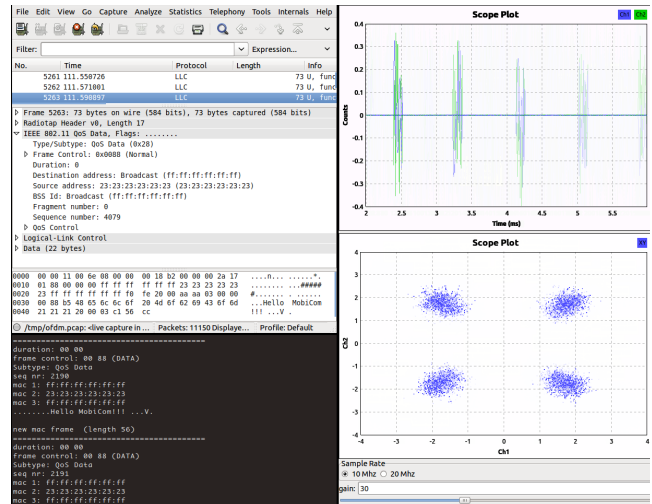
File Edit View Go Capture Analyze Statistics Telephony Tools Internals Help

Filter: Expression...

| No. | Time | Protocol | Length | Info |
|---|---|---|---|---|
| 5261 | 111.550726 | LLC | | 73 U, func |
| 5262 | 111.571001 | LLC | | 73 U, func |
| 5263 | 111.598897 | LLC | | 73 U, func |

Frame 5263: 73 bytes on wire (584 bits), 73 bytes captured (584 bits)
Radiotap Header v0, Length 17
IEEE 802.11 QoS Data, Flags: ........
Type/Subtype: QoS Data (0x28)
Frame Control: 0x0088 (Normal)
Duration: 0
Destination address: Broadcast (ff:ff:ff:ff:ff:ff)
Source address: 23:23:23:23:23:23 (23:23:23:23:23:23)
BSS Id: Broadcast (ff:ff:ff:ff:ff:ff)
Fragment number: 0
Sequence number: 4079
QoS Control
Logical-Link Control
Data (22 bytes)

0000 00 00 11 00 6e 08 00 00 00 18 b2 00 00 00 2a 17 ....n... ......*.
0010 01 88 00 00 00 ff ff ff ff ff ff 23 23 23 23 23 ........ ...#####
0020 23 ff ff ff ff ff ff f0 fe 20 00 aa aa 03 00 00 #....... ........
0030 00 80 b5 48 65 6c 6c 6f 20 4d 6f 62 69 43 6f 6d ...Hello MobiCom
0040 21 21 21 20 00 03 c1 56 cc !!! ...V.

/tmp/ofdm.pcap: <live capture in ... Packets: 11150 Displaye... Profile: Default

==========================================
duration: 00 00
frame control: 00 88 (DATA)
Subtype: QoS Data
seq nr: 2190
mac 1: ff:ff:ff:ff:ff:ff
mac 2: 23:23:23:23:23:23
mac 3: ff:ff:ff:ff:ff:ff
........Hello MobiCom!!! ...V.

new mac frame (length 56)
==========================================
duration: 00 00
frame control: 00 88 (DATA)
Subtype: QoS Data
seq nr: 2191
mac 1: ff:ff:ff:ff:ff:ff
mac 2: 23:23:23:23:23:23
mac 3: ff:ff:ff:ff:ff:ff

Scope Plot
Ch1 Ch2
Counts
0.4 0.3 0.2 0.1 0 -0.1 -0.2 -0.3 -0.4
2 2.5 3 3.5 4 4.5 5 5.5
Time (ms)

Scope Plot
XY
Ch2
4 3 2 1 0 -1 -2 -3 -4
-4 -3 -2 -1 0 1 2 3 4
Ch1

Sample Rate
10 Mhz 20 Mhz
gain: 30